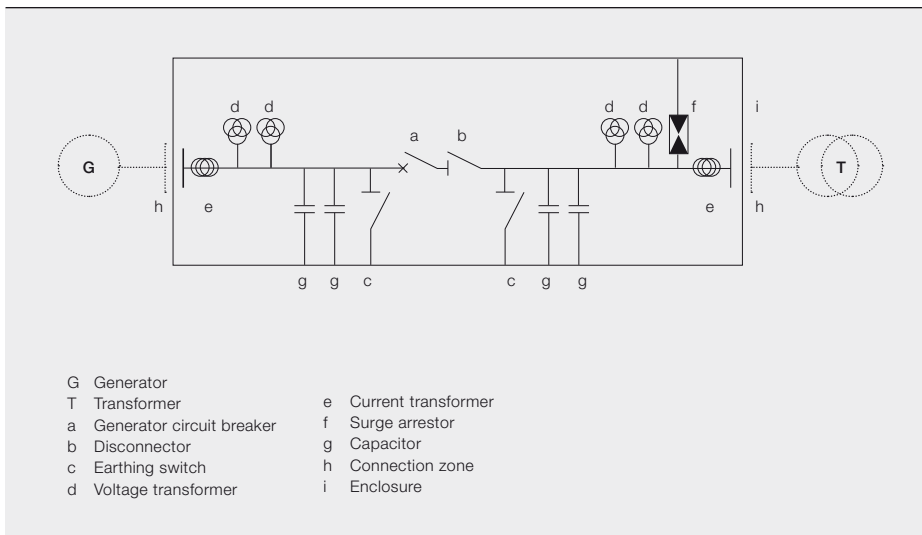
d d a b d d f i

G

T

h e e h

g g c c g g

G Generator
T Transformer
a Generator circuit breaker
b Disconnector
c Earthing switch
d Voltage transformer

e Current transformer
f Surge arrestor
g Capacitor
h Connection zone
i Enclosure